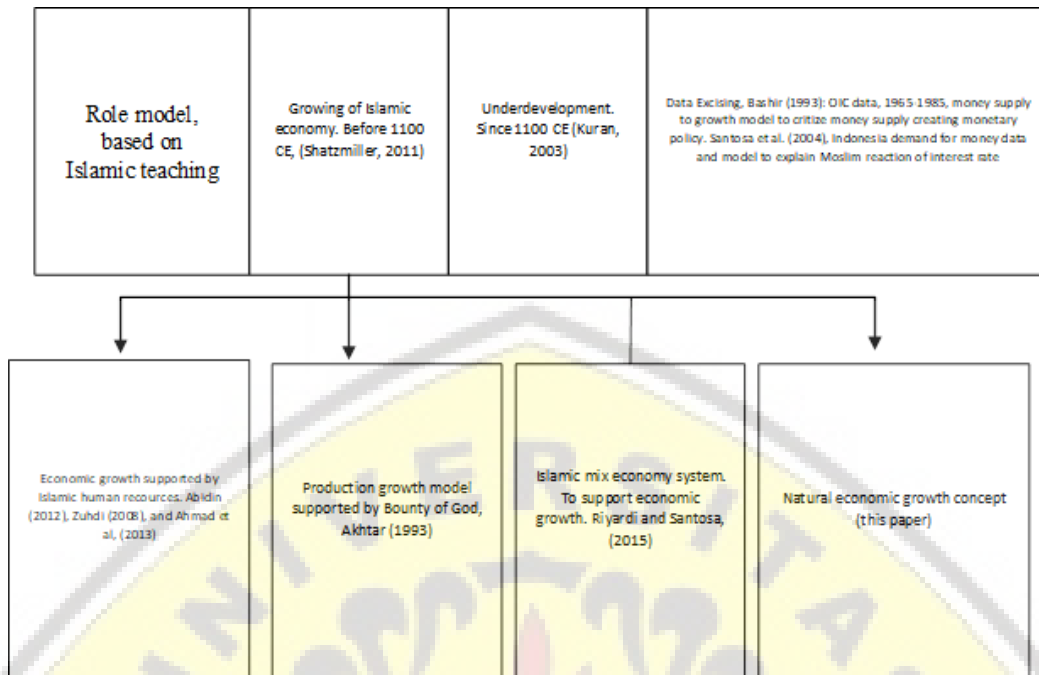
Role model, based on Islamic teaching

Growing of Islamic economy. Before 1100 CE, (Shatzmiller, 2011)

Underdevelopment. Since 1100 CE (Kuran, 2003)

Data Excising, Bashir (1993): OIC data, 1965-1985, money supply to growth model to critize money supply creating monetary policy. Santosa et al. (2004), Indonesia demand for money data and model to explain Moslim reaction of interest rate

Economic growth supported by Islamic human recources. Abidin (2012), Zuhdi (2008), and Ahmad et al, (2013)

Production growth model supported by Bounty of God, Akhtar (1993)

Islamic mix economy system. To support economic growth. Riyardi and Santosa, (2015)

Natural economic growth concept (this paper)